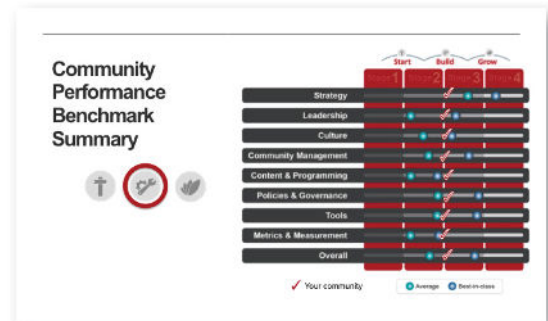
Community Performance Benchmark Summary

Start Build Grow

Stage 1 Stage 2 Stage 3 Stage 4

Strategy
Leadership
Culture
Community Management
Content & Programming
Policies & Governance
Tools
Metrics & Measurement
Overall

✓ Your community

Average Best-in-class